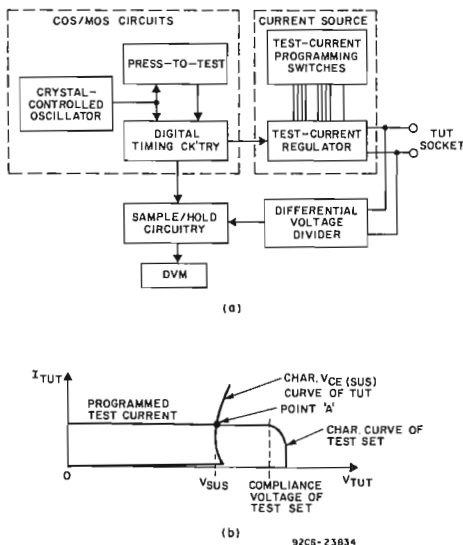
COS/MOS CIRCUITS

CURRENT SOURCE

PRESS-TO-TEST

TEST-CURRENT PROGRAMMING SWITCHES

CRYSTAL-CONTROLLED OSCILLATOR

DIGITAL TIMING CK'TRY

TEST-CURRENT REGULATOR

TUT SOCKET

SAMPLE/HOLD CIRCUITRY

DIFFERENTIAL VOLTAGE DIVIDER

DVM

(a)

$I_{TUT}$

PROGRAMMED TEST CURRENT

CHAR. $V_{CE\ (SUS)}$ CURVE OF TUT

POINT 'A'

CHAR. CURVE OF TEST SET

O

$V_{SUS}$

COMPLIANCE VOLTAGE OF TEST SET

$V_{TUT}$

(b)

92CS-23834